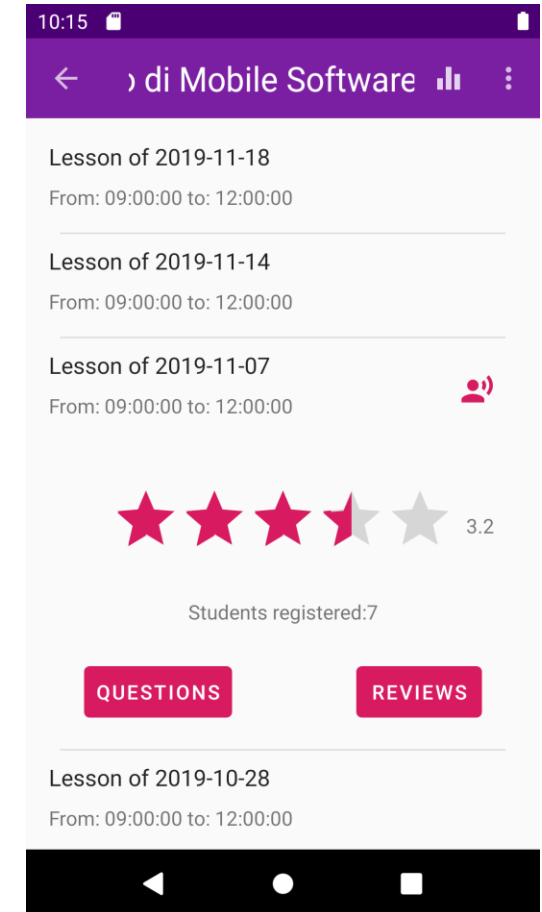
10:15

) di Mobile Software

Lesson of 2019-11-18

From: 09:00:00 to: 12:00:00

Lesson of 2019-11-14

From: 09:00:00 to: 12:00:00

Lesson of 2019-11-07

From: 09:00:00 to: 12:00:00

3.2

Students registered:7

QUESTIONS

REVIEWS

Lesson of 2019-10-28

From: 09:00:00 to: 12:00:00